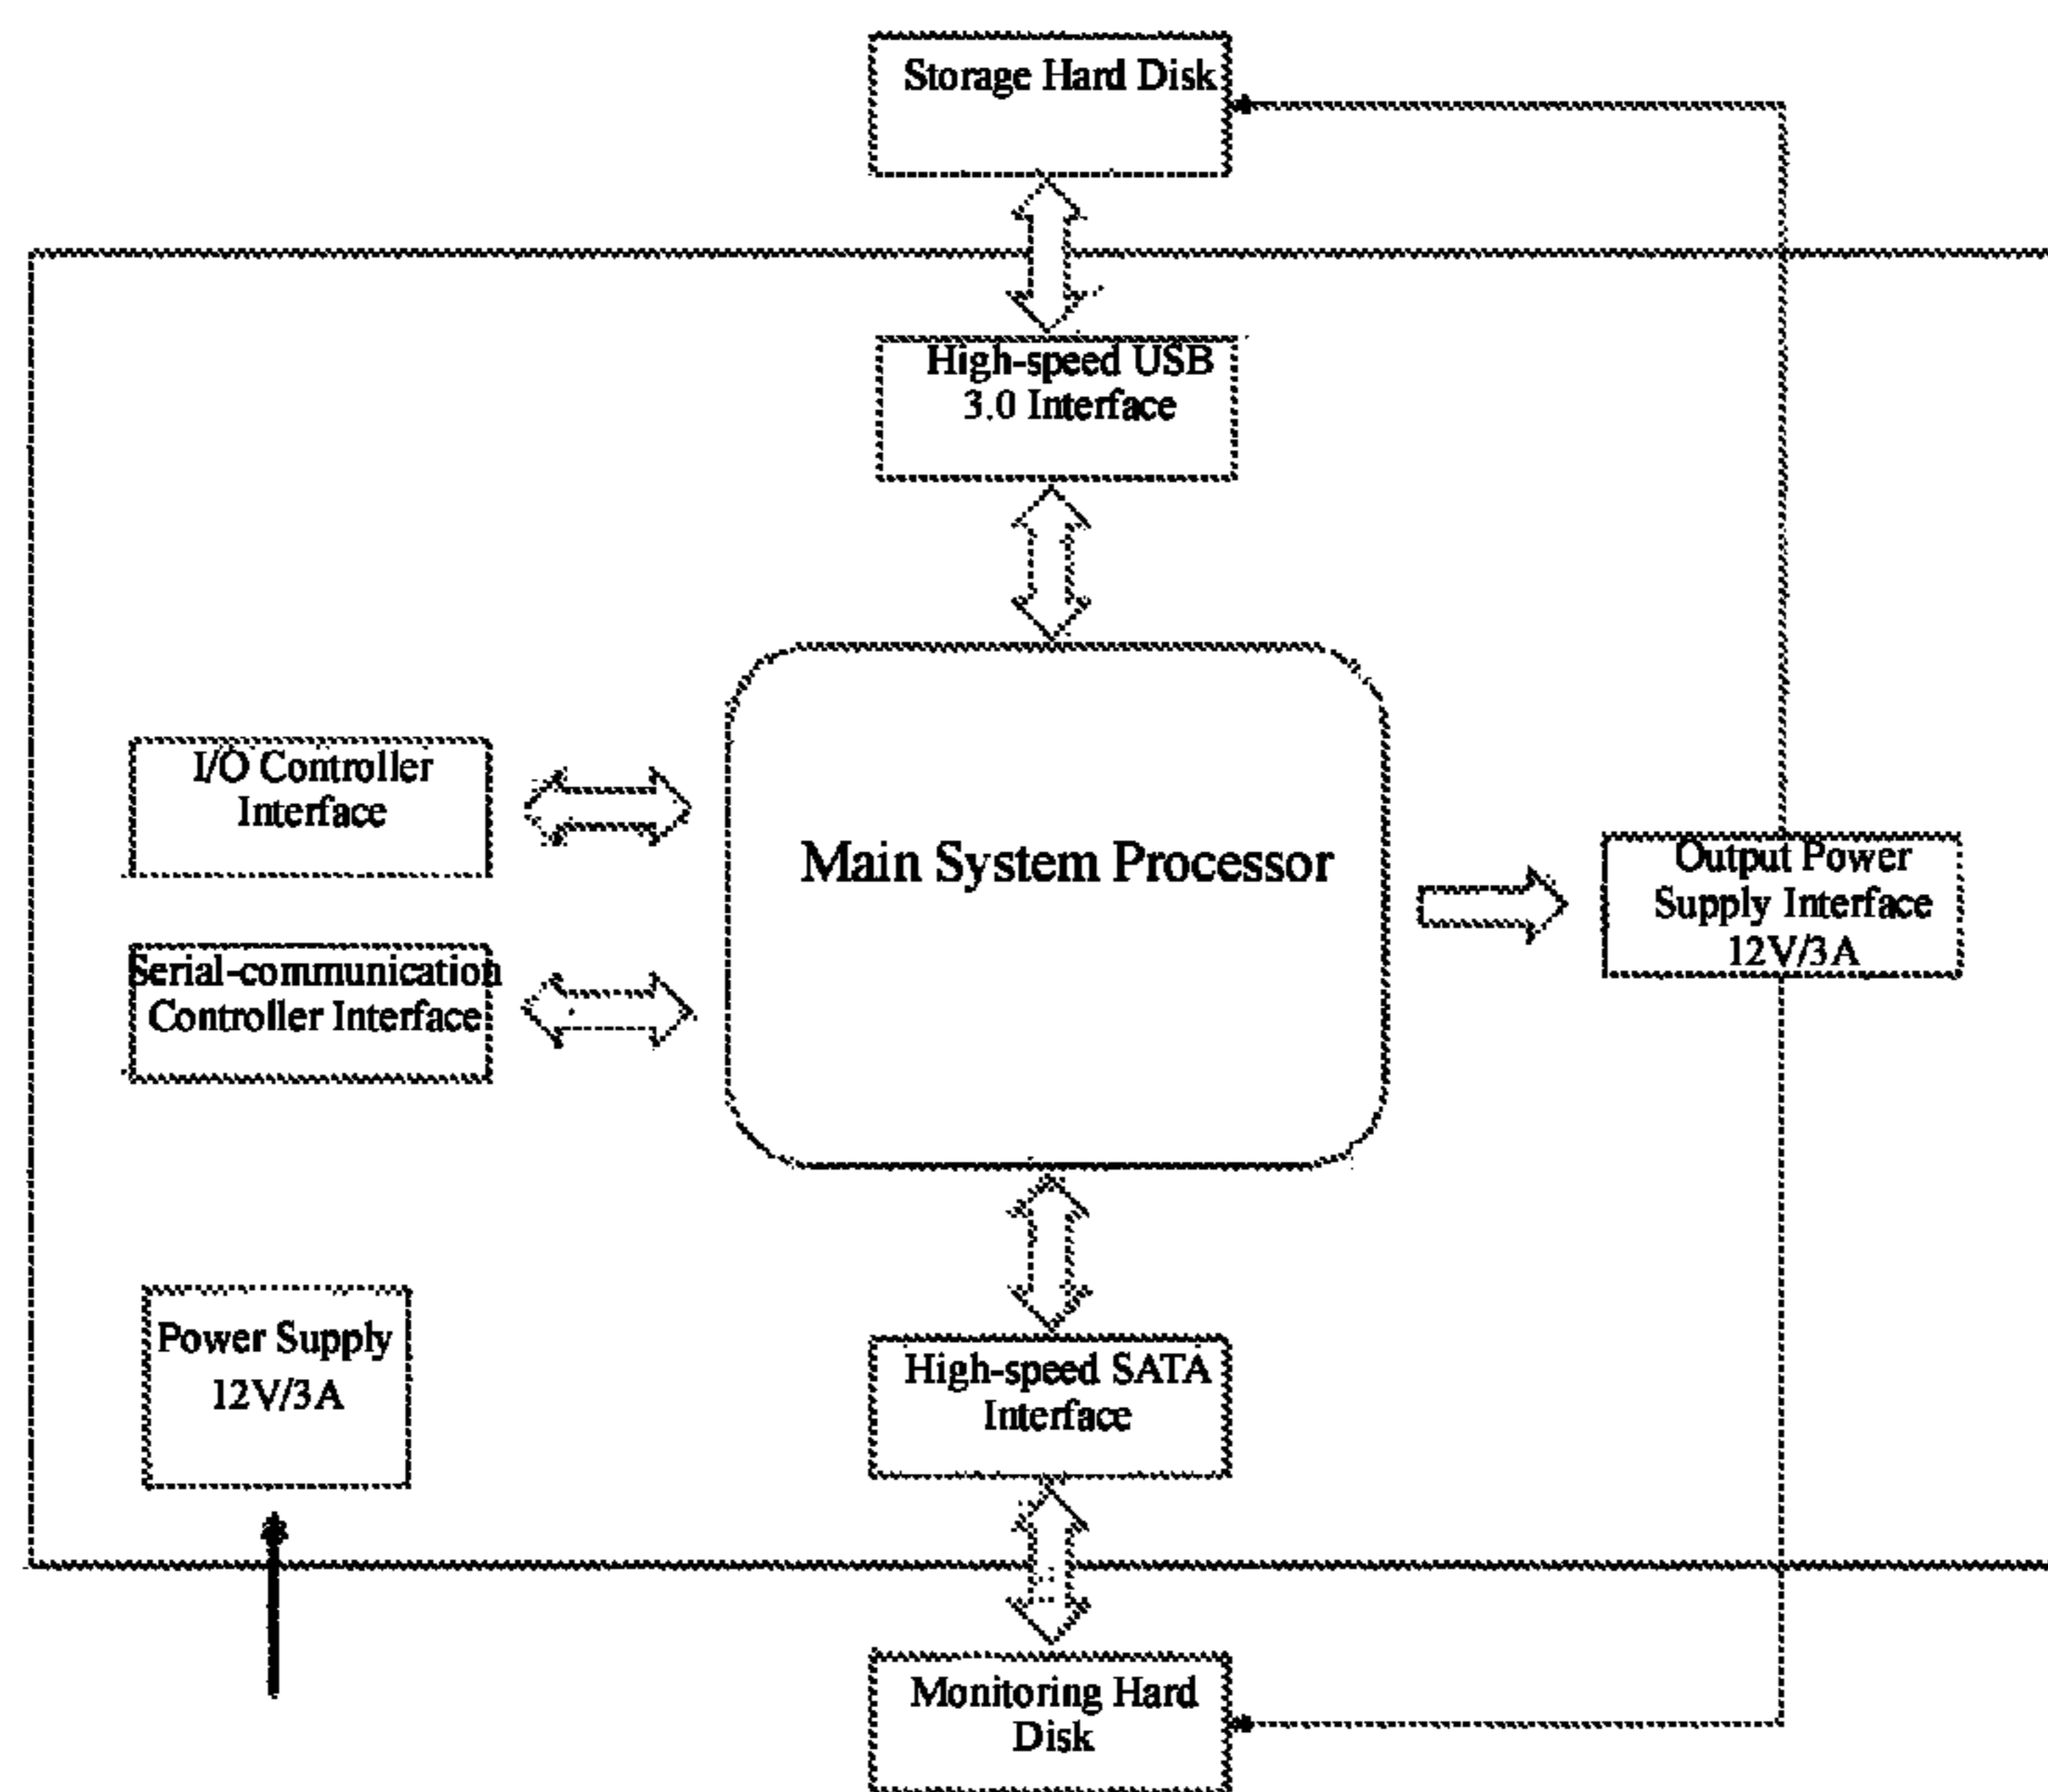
Storage Hard Disk

High-speed USB 3.0 Interface

I/O Controller Interface

Main System Processor

Output Power Supply Interface 12V/3A

Serial-communication Controller Interface

Power Supply 12V/3A

High-speed SATA Interface

Monitoring Hard Disk